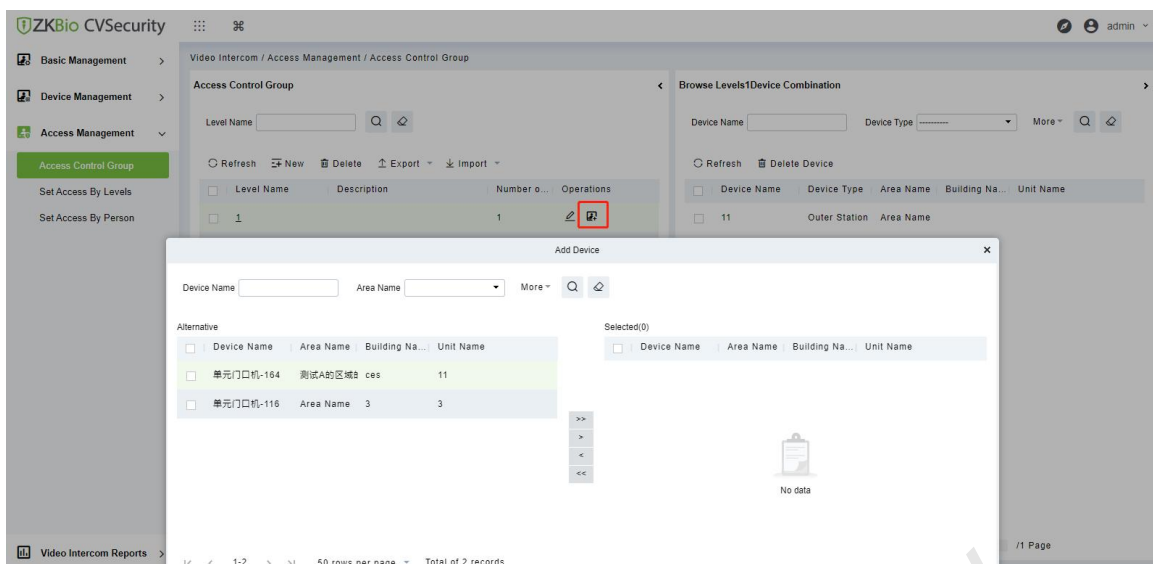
ZKBio CVSecurity

admin

Basic Management

Device Management

Access Management

Access Control Group

Set Access By Levels

Set Access By Person

Video Intercom Reports

Video Intercom / Access Management / Access Control Group

Access Control Group

Level Name

Refresh New Delete Export Import

| Level Name | Description | Number o... | Operations |
|---|---|---|---|
| 1 | | 1 | |

Browse Levels1Device Combination

Device Name Device Type ---------- More

Refresh Delete Device

| Device Name | Device Type | Area Name | Building Na... | Unit Name |
|---|---|---|---|---|
| 11 | Outer Station | Area Name | | |

Add Device

Device Name Area Name More

Alternative

| Device Name | Area Name | Building Na... | Unit Name |
|---|---|---|---|
| 单元门口机-164 | 测试A的区域8 | ces | 11 |
| 单元门口机-116 | Area Name | 3 | 3 |

>>
>
<
<<

Selected(0)

| Device Name | Area Name | Building Na... | Unit Name |
|---|---|---|---|

No data

1-2 50 rows per page Total of 2 records

/1 Page